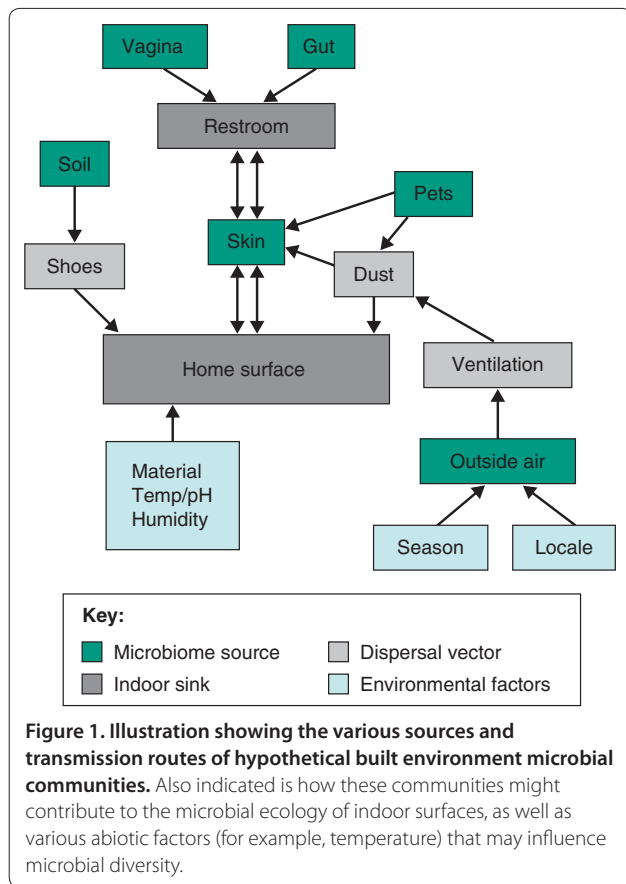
Vagina

Gut

Restroom

Soil

Pets

Skin

Shoes

Dust

Home surface

Ventilation

Outside air

Material
Temp/pH
Humidity

Season

Locale

Key:

Microbiome source

Dispersal vector

Indoor sink

Environmental factors

**Figure 1. Illustration showing the various sources and transmission routes of hypothetical built environment microbial communities.** Also indicated is how these communities might contribute to the microbial ecology of indoor surfaces, as well as various abiotic factors (for example, temperature) that may influence microbial diversity.